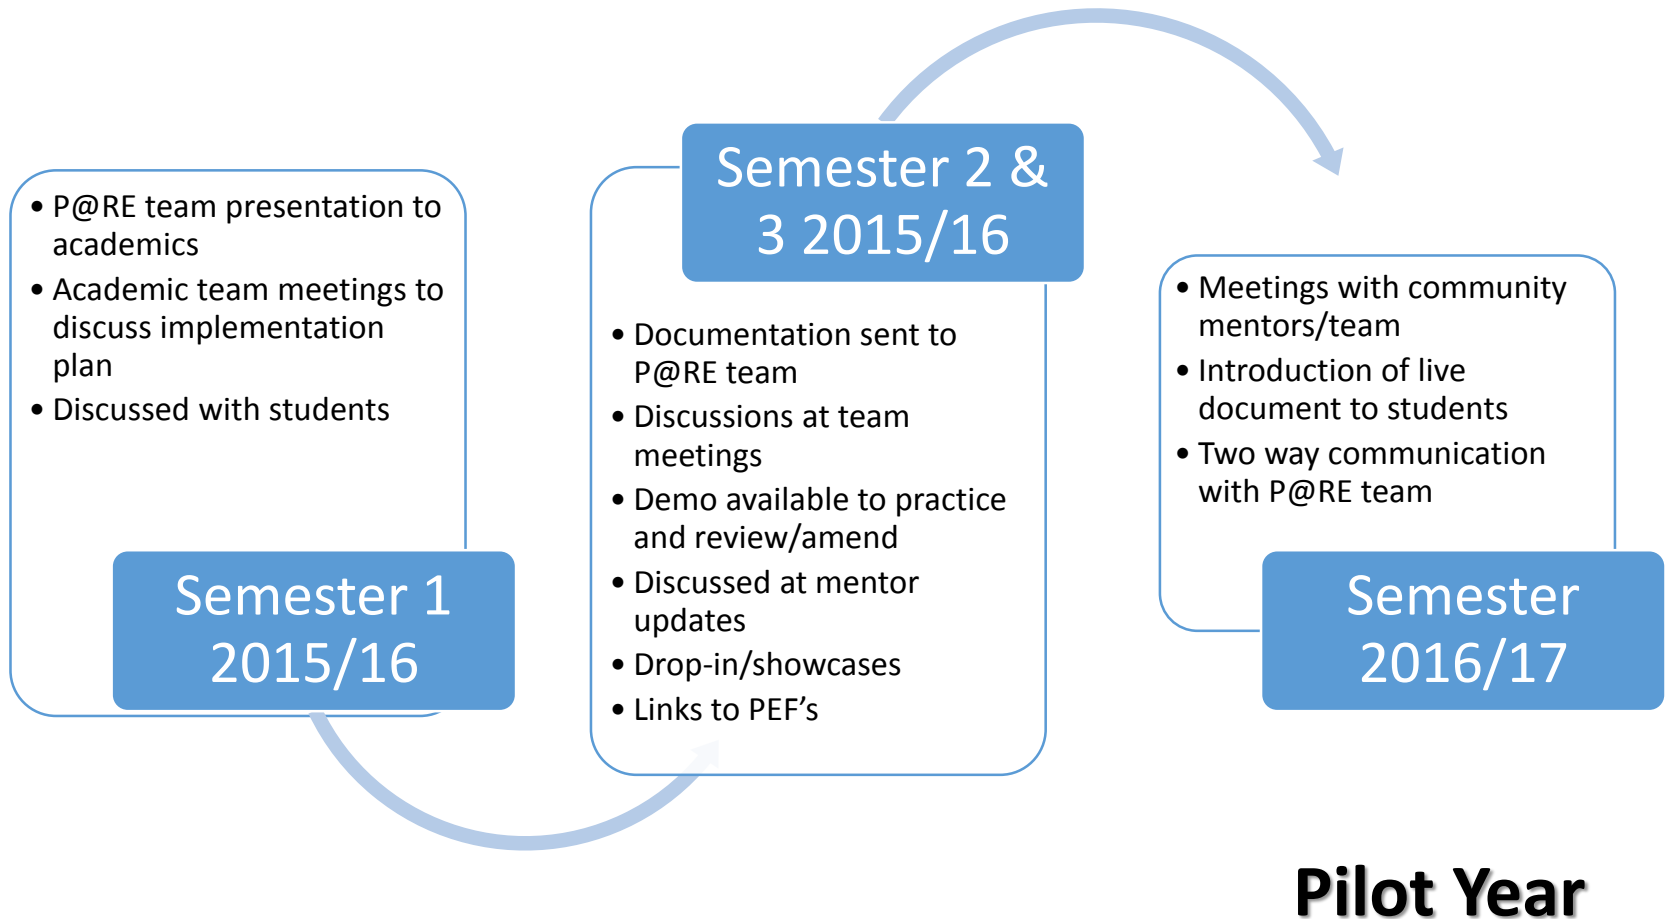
• P@RE team presentation to academics
• Academic team meetings to discuss implementation plan
• Discussed with students

Semester 1 2015/16

Semester 2 & 3 2015/16

• Documentation sent to P@RE team
• Discussions at team meetings
• Demo available to practice and review/amend
• Discussed at mentor updates
• Drop-in/showcases
• Links to PEF's

• Meetings with community mentors/team
• Introduction of live document to students
• Two way communication with P@RE team

Semester 2016/17

Pilot Year